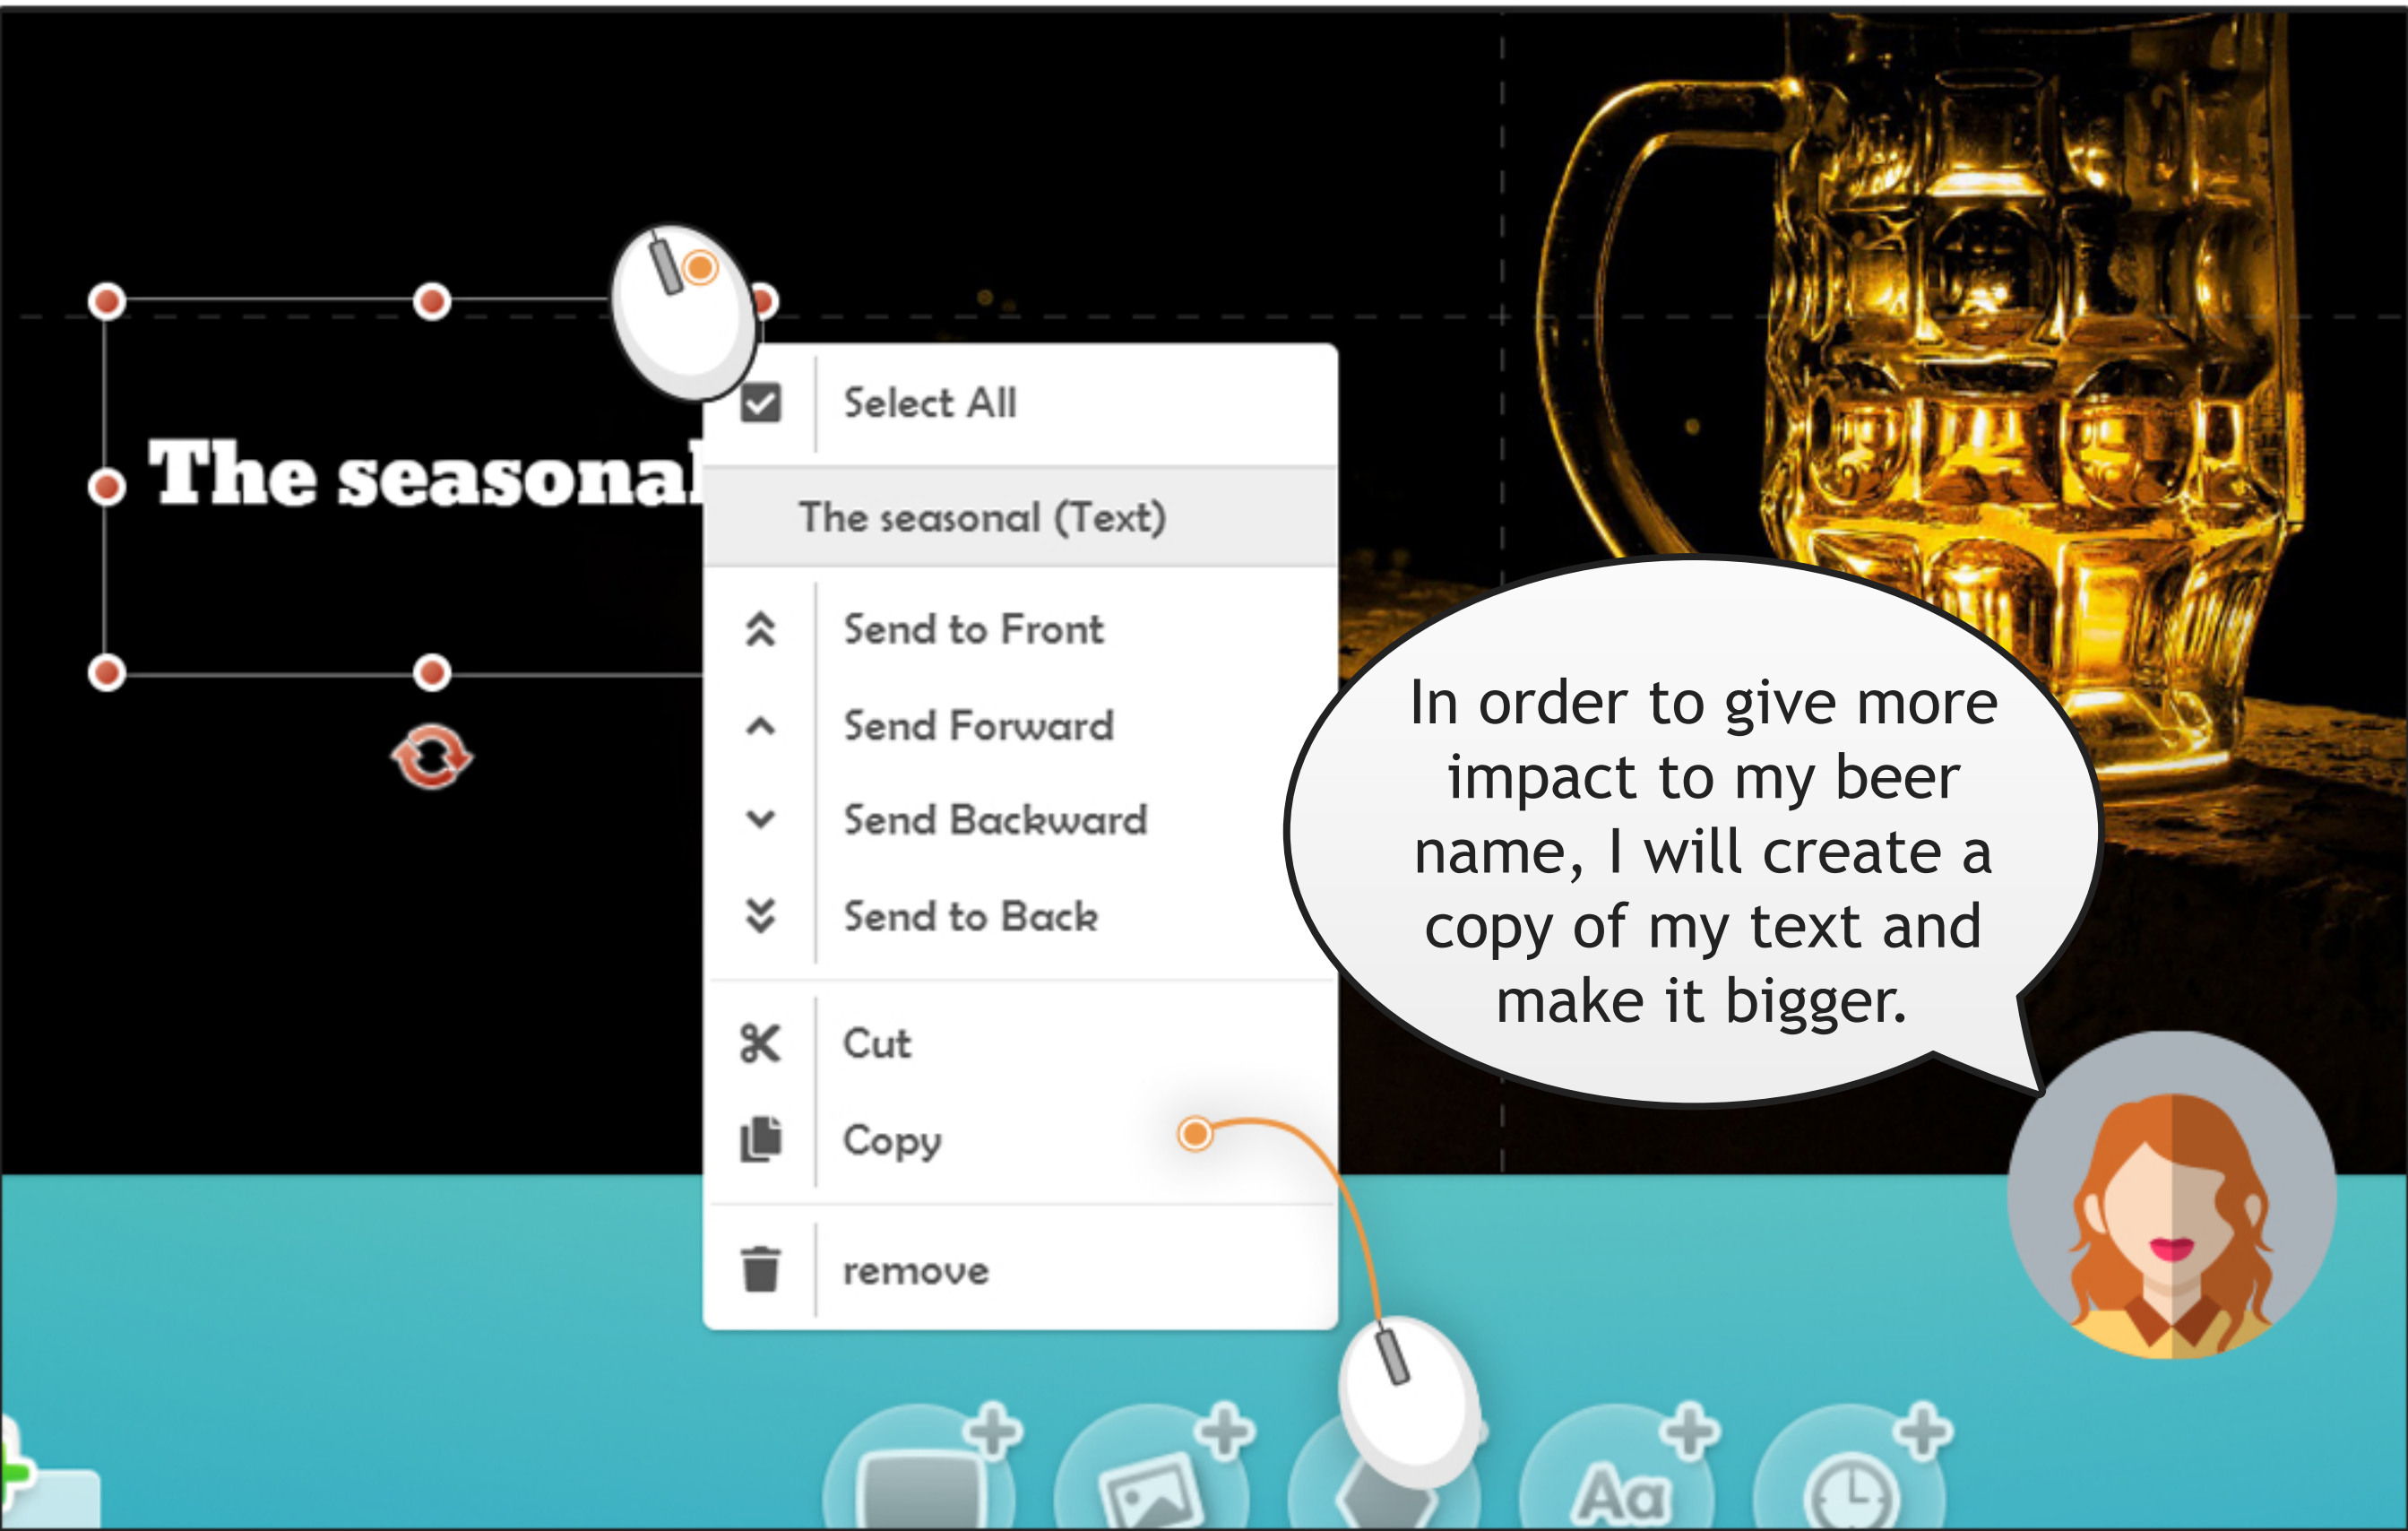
The seasonal

Select All

The seasonal (Text)

Send to Front

Send Forward

Send Backward

Send to Back

Cut

Copy

remove

In order to give more impact to my beer name, I will create a copy of my text and make it bigger.

Aa